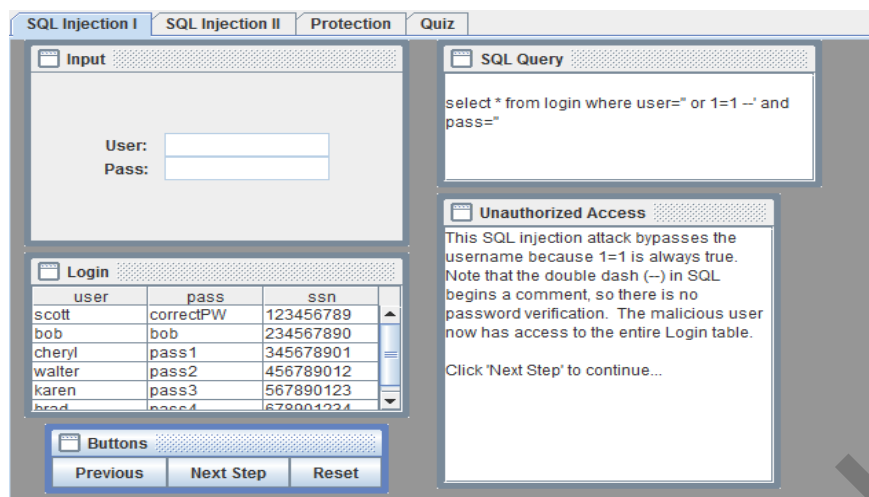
SQL Injection I | SQL Injection II | Protection | Quiz

Input

User:
Pass:

SQL Query

select * from login where user='' or 1=1 --' and pass=''

Login

| user | pass | ssn |
|---|---|---|
| scott | correctPW | 123456789 |
| bob | bob | 234567890 |
| cheryl | pass1 | 345678901 |
| walter | pass2 | 456789012 |
| karen | pass3 | 567890123 |
| brad | pass4 | 678901234 |

Unauthorized Access

This SQL injection attack bypasses the username because 1=1 is always true. Note that the double dash (--) in SQL begins a comment, so there is no password verification. The malicious user now has access to the entire Login table.

Click 'Next Step' to continue...

Buttons

Previous | Next Step | Reset